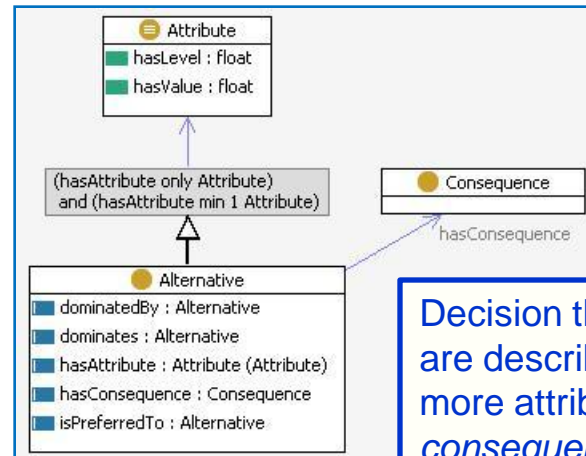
Attribute
hasLevel : float
hasValue : float

(hasAttribute only Attribute)
and (hasAttribute min 1 Attribute)

Consequence

hasConsequence

Alternative
dominatedBy : Alternative
dominates : Alternative
hasAttribute : Attribute (Attribute)
hasConsequence : Consequence
isPreferredTo : Alternative

Decision th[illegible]
are descri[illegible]
more attrib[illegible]
consequen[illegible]